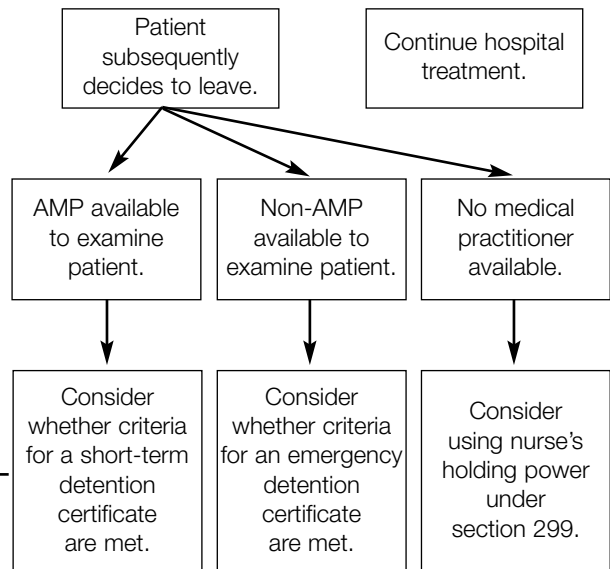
Patient subsequently decides to leave.

Continue hospital treatment.

AMP available to examine patient.

Non-AMP available to examine patient.

No medical practitioner available.

Consider whether criteria for a short-term detention certificate are met.

Consider whether criteria for an emergency detention certificate are met.

Consider using nurse's holding power under section 299.